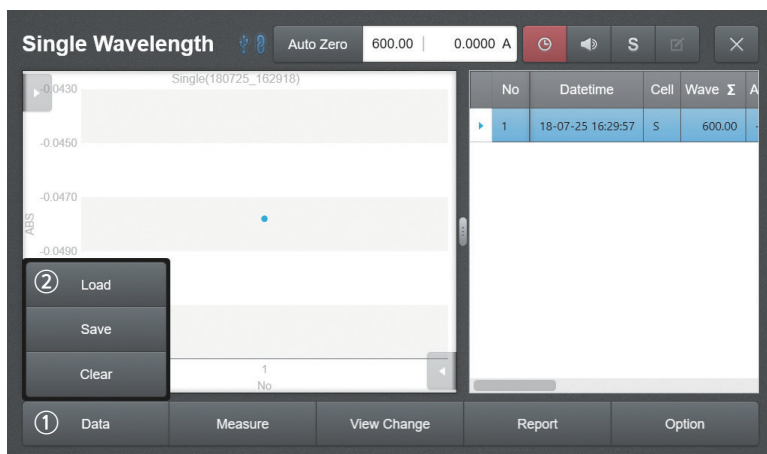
Single Wavelength Auto Zero 600.00 | 0.0000 A S

Single(180725_162918)

-0.0430
-0.0450
-0.0470
-0.0490

ABS

1
No

| No | Datetime | Cell | Wave Σ | A |
|---|---|---|---|---|
| 1 | 18-07-25 16:29:57 | S | 600.00 | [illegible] |

② Load
Save
Clear

① Data Measure View Change Report Option